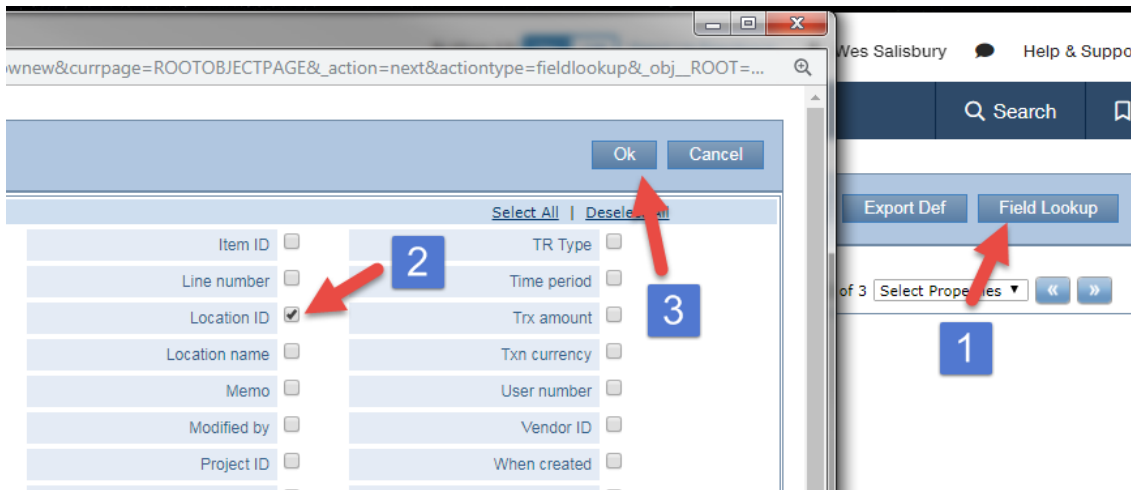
wnew&currpage=ROOTOBJECTPAGE&_action=next&actiontype=fieldlookup&_obj__ROOT=...

Ok Cancel

Select All | Desele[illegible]ll

Item ID
Line number
Location ID
Location name
Memo
Modified by
Project ID

TR Type
Time period
Trx amount
Txn currency
User number
Vendor ID
When created

2

3

Wes Salisbury Help & Suppo

Search

Export Def Field Lookup

of 3 Select Prope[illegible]es ▼ « »

1